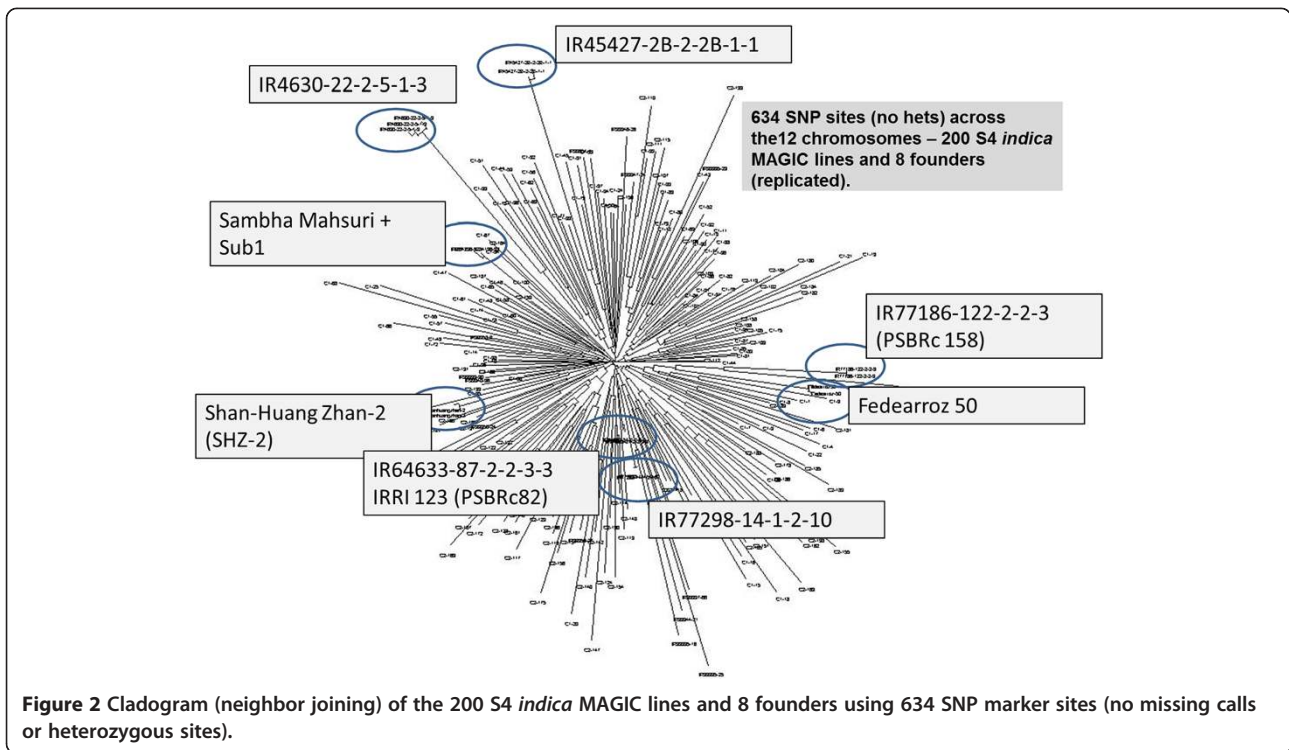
IR45427-2B-2-2B-1-1

IR4630-22-2-5-1-3

634 SNP sites (no hets) across the12 chromosomes – 200 S4 *indica* MAGIC lines and 8 founders (replicated).

Sambha Mahsuri + Sub1

IR77186-122-2-2-3 (PSBRc 158)

Fedearroz 50

Shan-Huang Zhan-2 (SHZ-2)

IR64633-87-2-2-3-3 IRRI 123 (PSBRc82)

IR77298-14-1-2-10

**Figure 2** Cladogram (neighbor joining) of the 200 S4 *indica* MAGIC lines and 8 founders using 634 SNP marker sites (no missing calls or heterozygous sites).